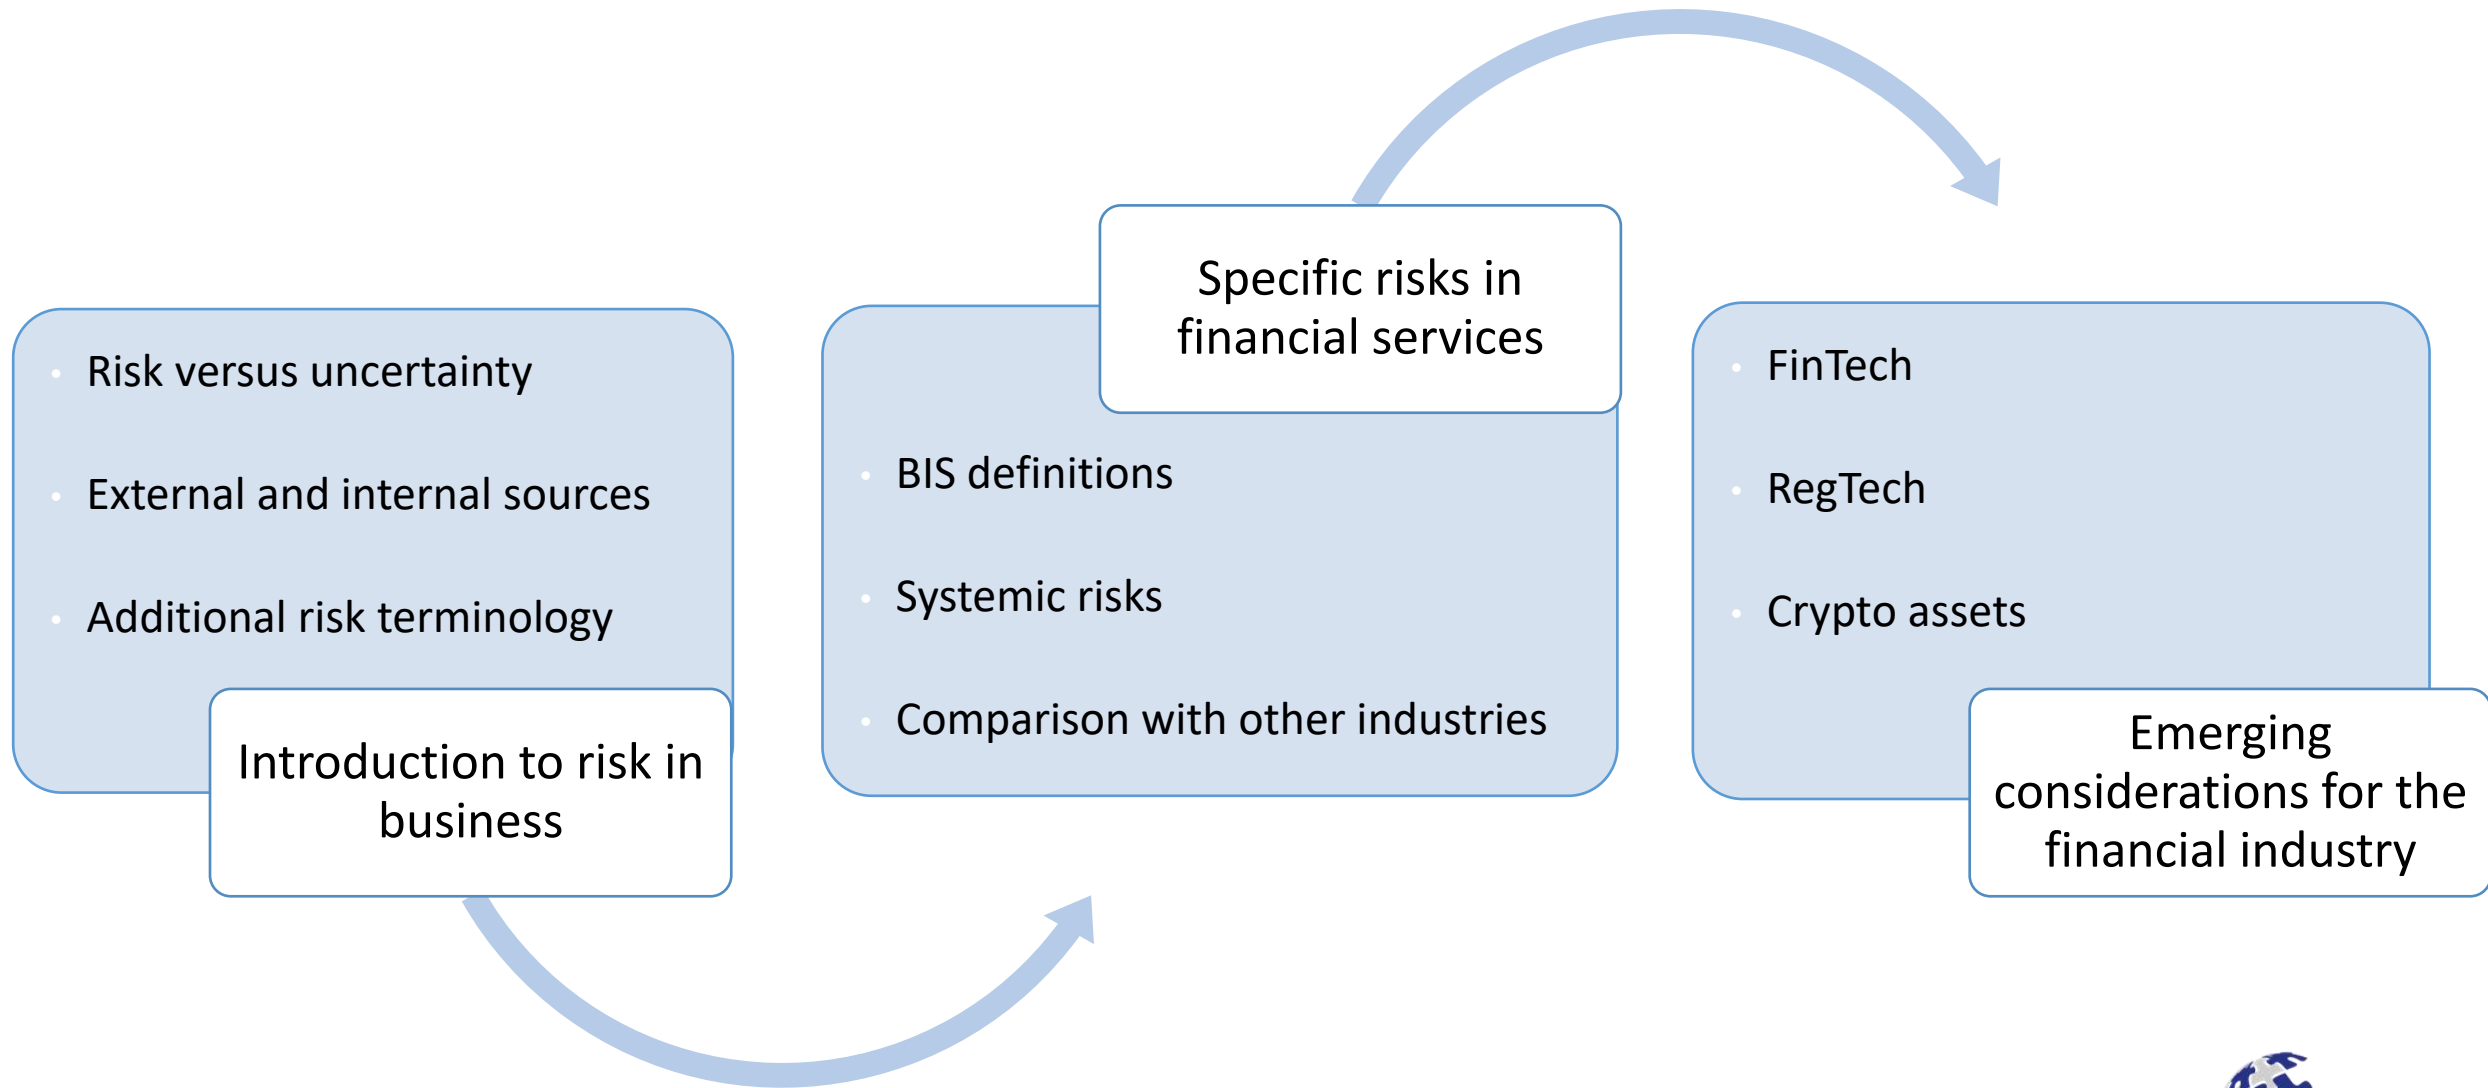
- Risk versus uncertainty
- External and internal sources
- Additional risk terminology

Introduction to risk in business

Specific risks in financial services

- BIS definitions
- Systemic risks
- Comparison with other industries

- FinTech
- RegTech
- Crypto assets

Emerging considerations for the financial industry